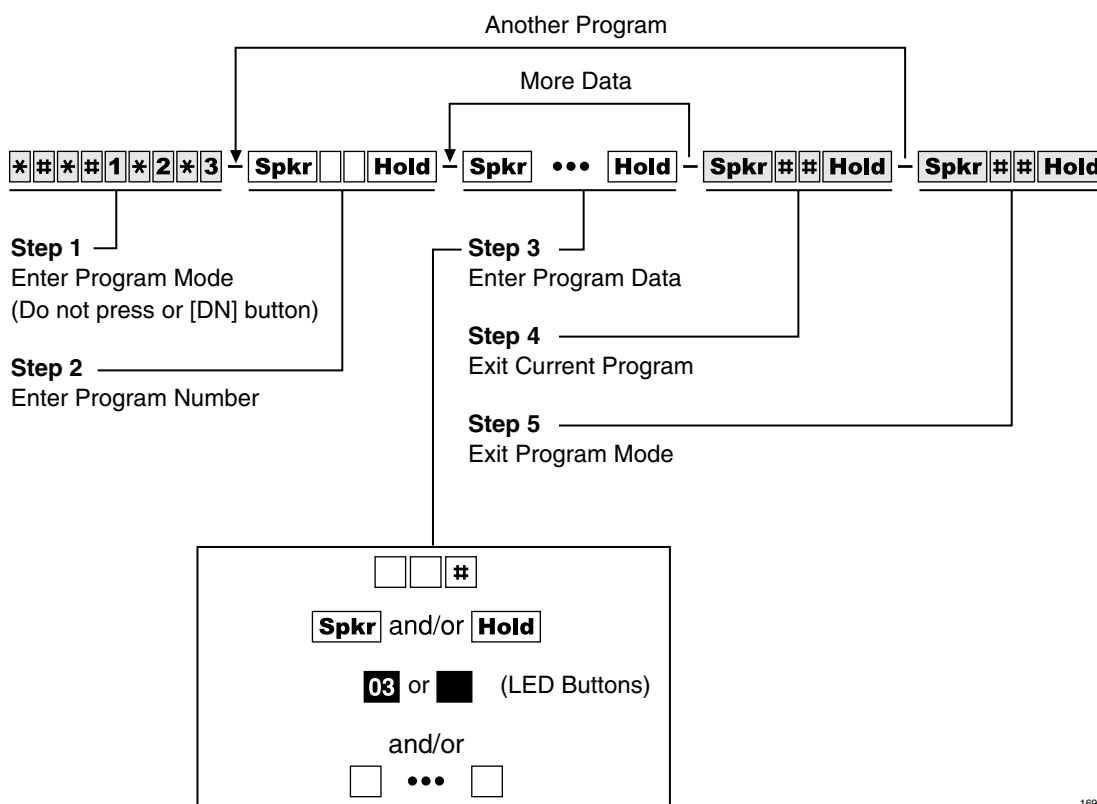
Another Program

More Data

* # * # 1 * 2 * 3 – Spkr Hold – Spkr ••• Hold – Spkr # # Hold – Spkr # # Hold

**Step 1**
Enter Program Mode
(Do not press or [DN] button)

**Step 2**
Enter Program Number

**Step 3**
Enter Program Data

**Step 4**
Exit Current Program

**Step 5**
Exit Program Mode

#

Spkr and/or Hold

03 or (LED Buttons)

and/or

•••

169